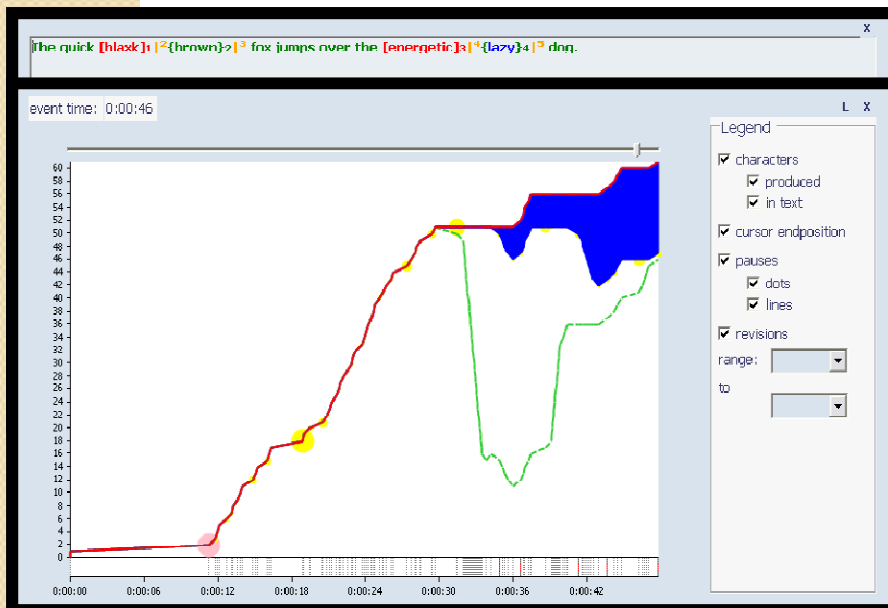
X

The quick [blaxk]1 |2{brown}2 |3 fox jumps over the [energetic]3 |4{lazy}4 |5 dog.

event time: 0:00:46

L X

60
58
56
54
52
50
48
46
44
42
40
38
36
34
32
30
28
26
24
22
20
18
16
14
12
10
8
6
4
2
0

0:00:00 0:00:06 0:00:12 0:00:18 0:00:24 0:00:30 0:00:36 0:00:42

Legend
☑ characters
☑ produced
☑ in text
☑ cursor endposition
☑ pauses
☑ dots
☑ lines
☑ revisions
range:
to